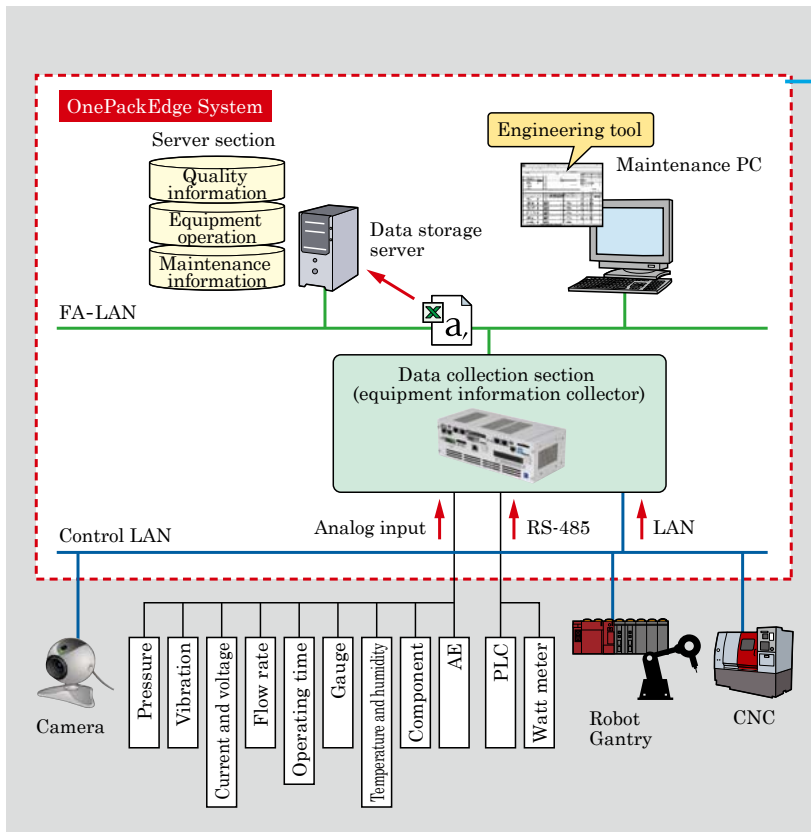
OnePackEdge System

Server section

Quality information

Equipment operation

Maintenance information

Data storage server

Engineering tool

Maintenance PC

FA-LAN

a,

Data collection section (equipment information collector)

Analog input

RS-485

LAN

Control LAN

Camera

Pressure

Vibration

Current and voltage

Flow rate

Operating time

Gauge

Temperature and humidity

Component

AE

PLC

Watt meter

Robot Gantry

CNC